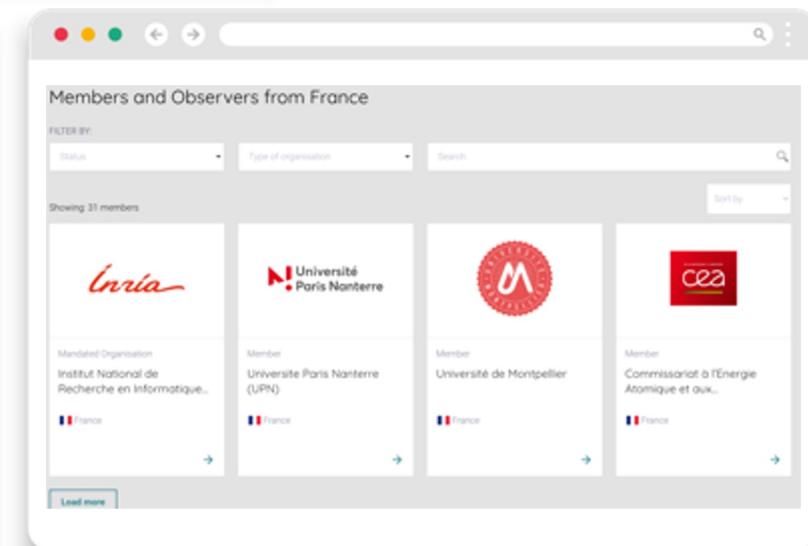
Members and Observers from France

FILTER BY:

Status

Type of organisation

Search

Showing: 31 members

Sort by

Inria

Université Paris Nanterre

cea

Mandated Organisation

Institut National de Recherche en Informatique...

France

Member

Universite Paris Nanterre (UPN)

France

Member

Université de Montpellier

France

Member

Commissariat à l'Energie Atomique et aux...

France

Load more